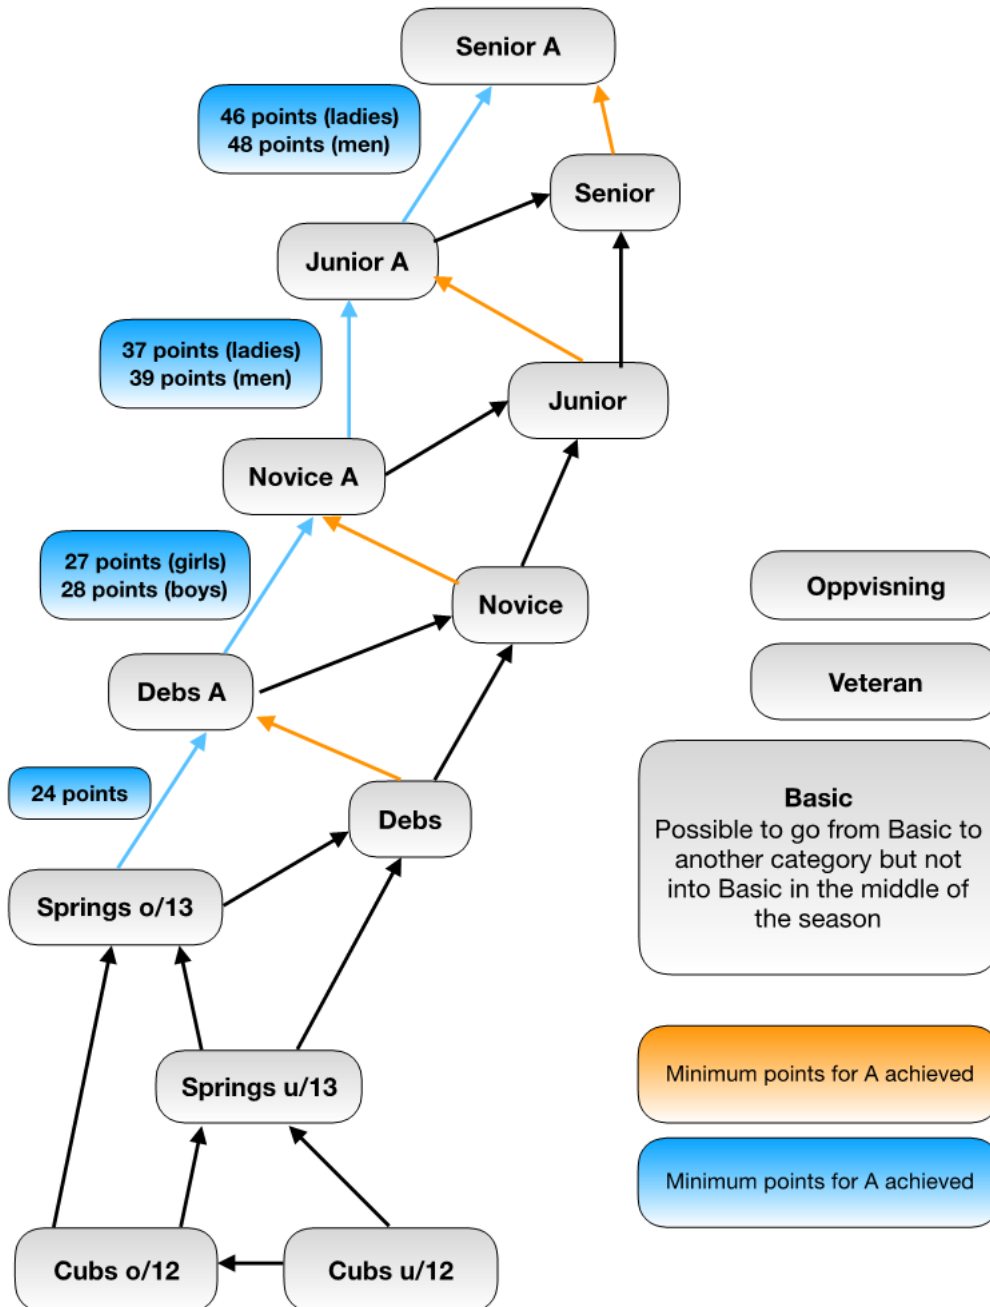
Senior A

46 points (ladies)
48 points (men)

Senior

Junior A

37 points (ladies)
39 points (men)

Junior

Novice A

27 points (girls)
28 points (boys)

Novice

Oppvisning

Debs A

Veteran

24 points

Debs

Basic
Possible to go from Basic to another category but not into Basic in the middle of the season

Springs o/13

Springs u/13

Minimum points for A achieved

Minimum points for A achieved

Cubs o/12

Cubs u/12